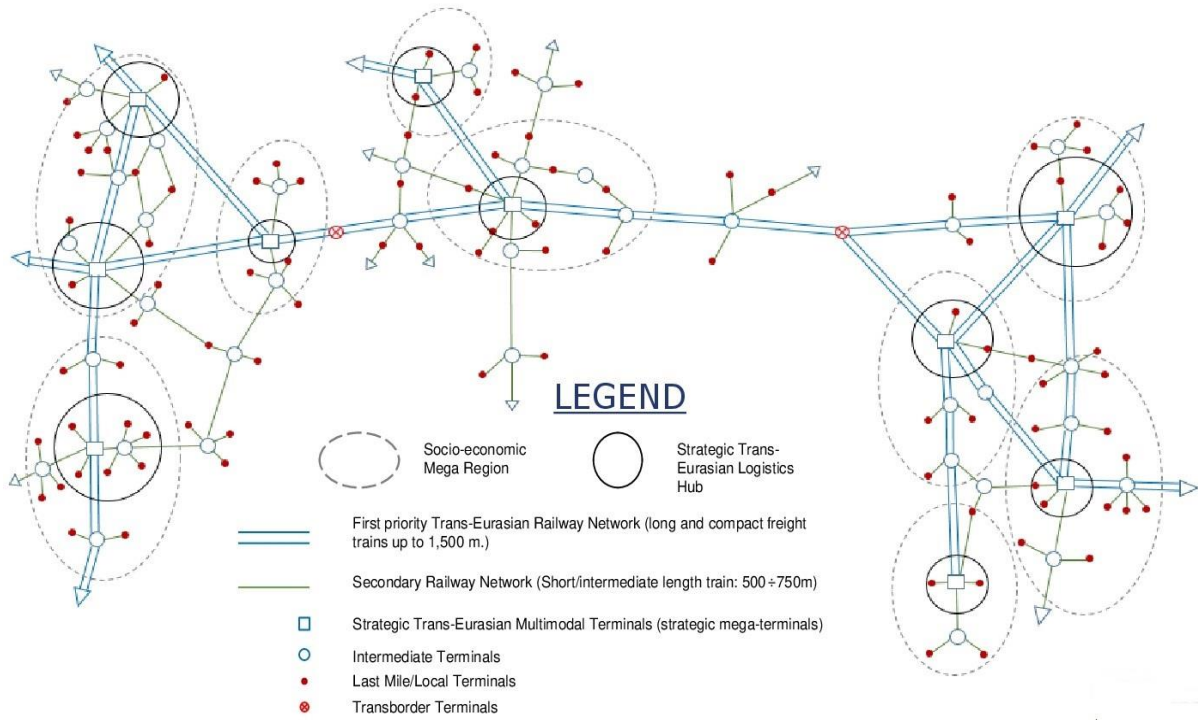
LEGEND

Socio-economic Mega Region

Strategic Trans-Eurasian Logistics Hub

First priority Trans-Eurasian Railway Network (long and compact freight trains up to 1,500 m.)

Secondary Railway Network (Short/intermediate length train: 500÷750m)

Strategic Trans-Eurasian Multimodal Terminals (strategic mega-terminals)

Intermediate Terminals

Last Mile/Local Terminals

Transborder Terminals